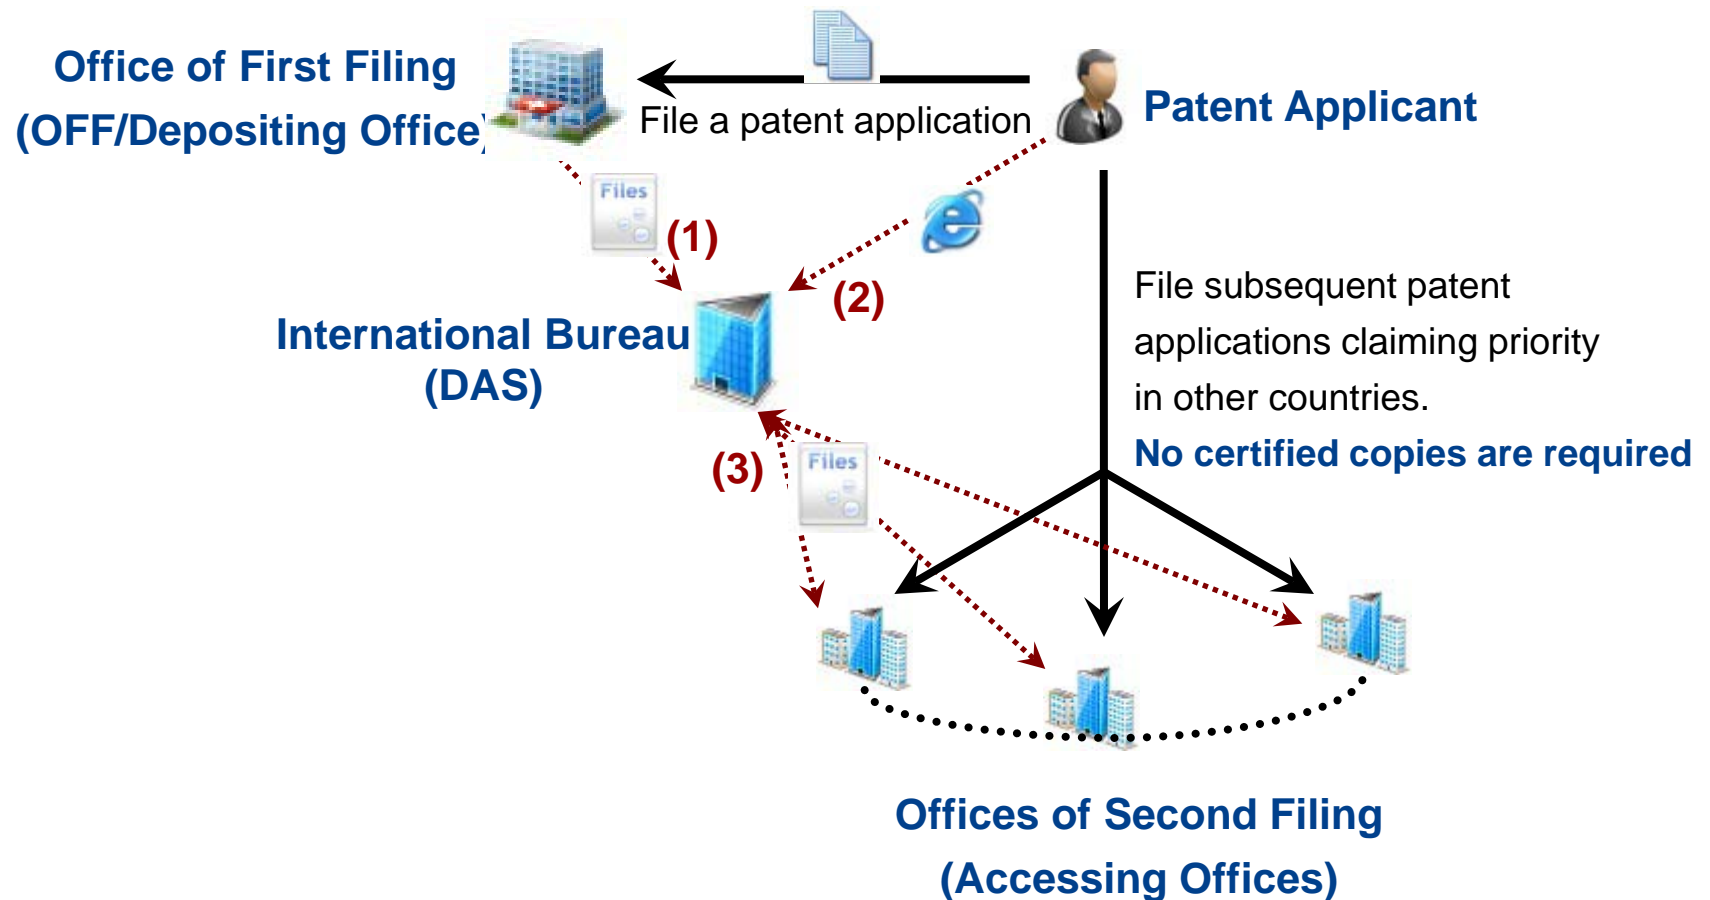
Office of First Filing
(OFF/Depositing Office)

File a patent application

Patent Applicant

Files

(1)

(2)

International Bureau
(DAS)

File subsequent patent applications claiming priority in other countries.
No certified copies are required

(3)

Files

Offices of Second Filing
(Accessing Offices)